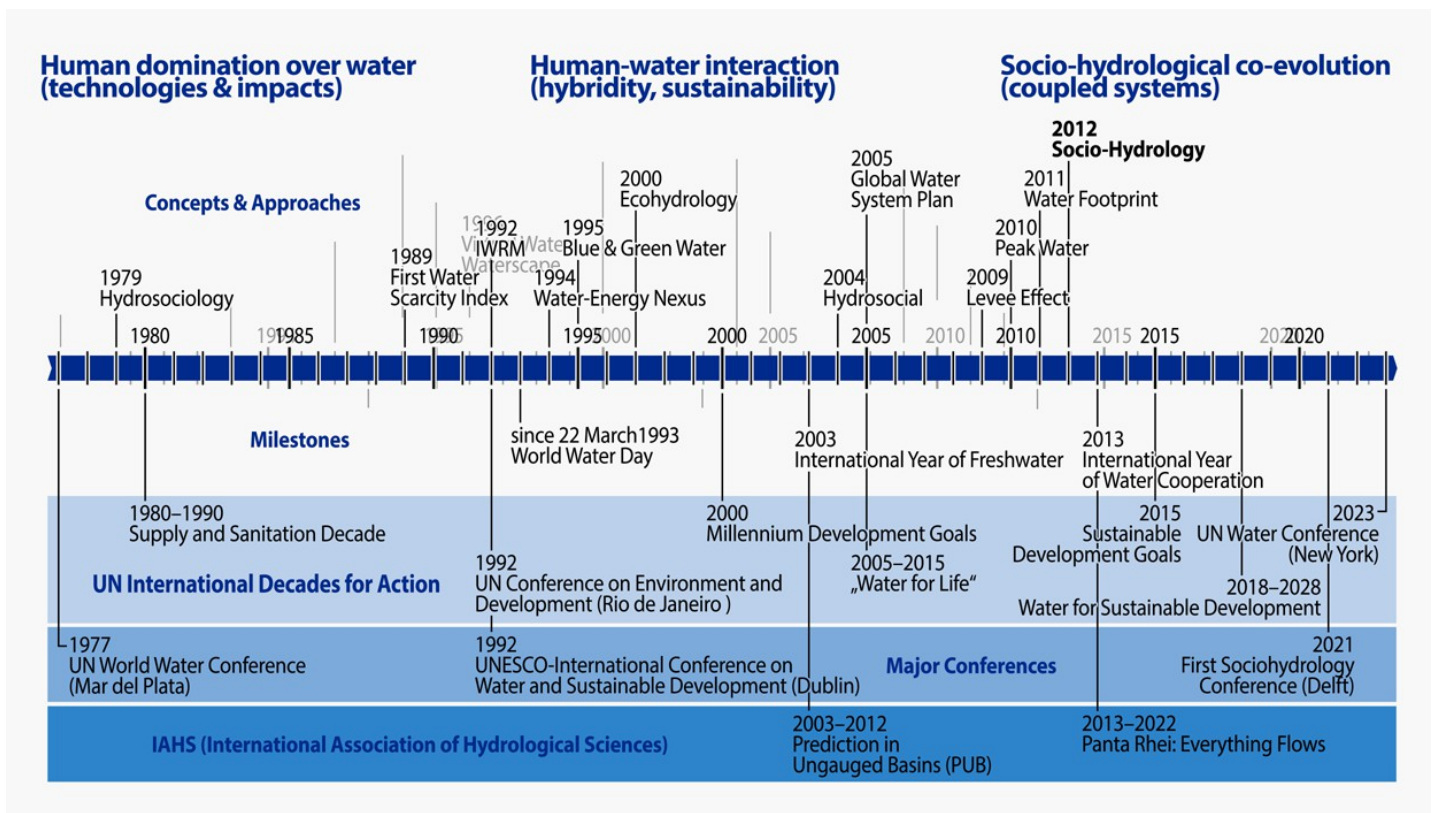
Human domination over water (technologies & impacts)

Human-water interaction (hybridity, sustainability)

Socio-hydrological co-evolution (coupled systems)

Concepts & Approaches

1979
Hydrosociology

1989
First Water Scarcity Index

1996
Virtual Water
Waterscape

1992
IWRM

1995
Blue & Green Water

1994
Water-Energy Nexus

2000
Ecohydrology

2004
Hydrosocial

2005
Global Water System Plan

2009
Levee Effect

2010
Peak Water

2011
Water Footprint

2012
Socio-Hydrology

1980 1985 1990 1995 2000 2005 2010 2015 2020

Milestones

since 22 March1993
World Water Day

2003
International Year of Freshwater

2013
International Year of Water Cooperation

1980–1990
Supply and Sanitation Decade

2000
Millennium Development Goals

2015
Sustainable Development Goals

UN Water Conference (New York)
2023

UN International Decades for Action

1992
UN Conference on Environment and Development (Rio de Janeiro )

2005–2015
„Water for Life"

2018–2028
Water for Sustainable Development

1977
UN World Water Conference (Mar del Plata)

1992
UNESCO-International Conference on Water and Sustainable Development (Dublin)

Major Conferences

2021
First Sociohydrology Conference (Delft)

IAHS (International Association of Hydrological Sciences)

2003–2012
Prediction in Ungauged Basins (PUB)

2013–2022
Panta Rhei: Everything Flows